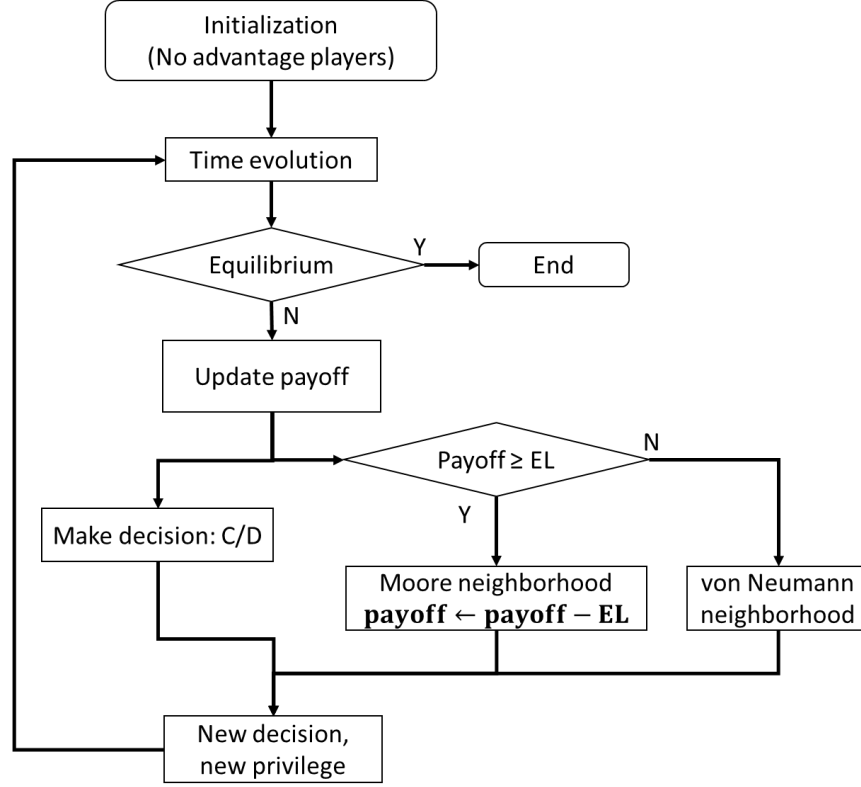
Initialization
(No advantage players)

Time evolution

Equilibrium

Y

End

N

Update payoff

Payoff ≥ EL

N

Make decision: C/D

Y

Moore neighborhood
$\mathbf{payoff} \leftarrow \mathbf{payoff} - \mathbf{EL}$

von Neumann neighborhood

New decision, new privilege